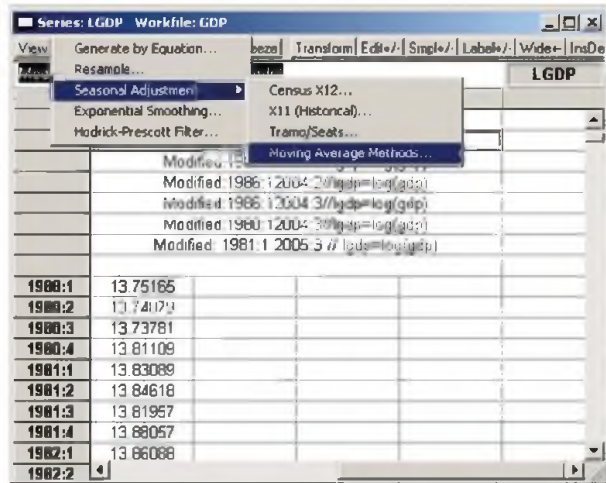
Series: LGDP Workfile: GDP

View | Generate by Equation... | Freeze | Transform | Edit+/- | Smpl+/- | Label+/- | Wide+ | InsDe

Resample...

Seasonal Adjustment

Exponential Smoothing...

Hodrick-Prescott Filter...

Census X12...

X11 (Historical)...

Tramo/Seats...

Moving Average Methods...

LGDP

Modified: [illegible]

Modified: 1986:1 2004:2 // lgdp=log(gdp)

Modified: 1986:1 2004:3 // lgdp=log(gdp)

Modified: 1980:1 2004:3 // lgdp=log(gdp)

Modified: 1981:1 2005:3 // lgdp=log(gdp)

| | |
|---|---|
| 1980:1 | 13.75165 |
| 1980:2 | 13.74079 |
| 1980:3 | 13.73781 |
| 1980:4 | 13.81109 |
| 1981:1 | 13.83089 |
| 1981:2 | 13.84618 |
| 1981:3 | 13.81957 |
| 1981:4 | 13.88057 |
| 1982:1 | 13.86088 |
| 1982:2 | |